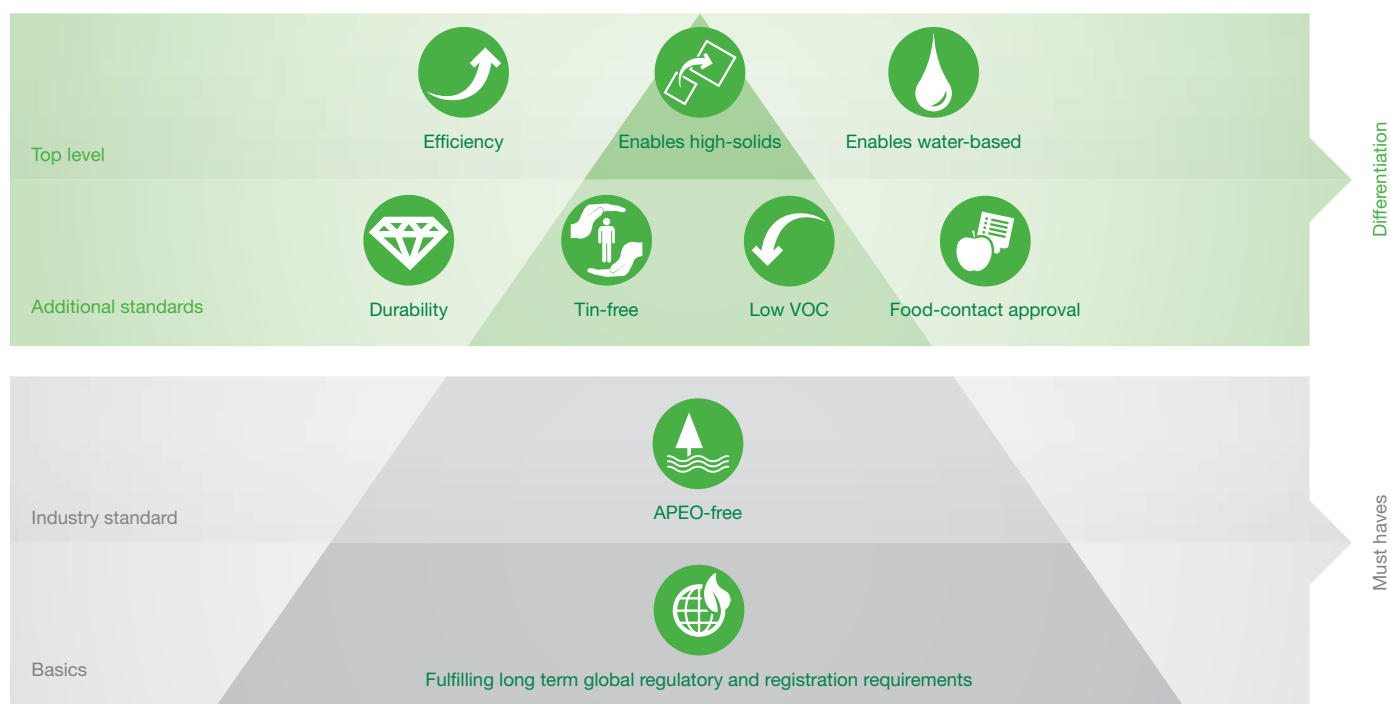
Efficiency

Enables high-solids

Enables water-based

Top level

Differentiation

Durability

Tin-free

Low VOC

Food-contact approval

Additional standards

APEO-free

Industry standard

Must haves

Fulfilling long term global regulatory and registration requirements

Basics